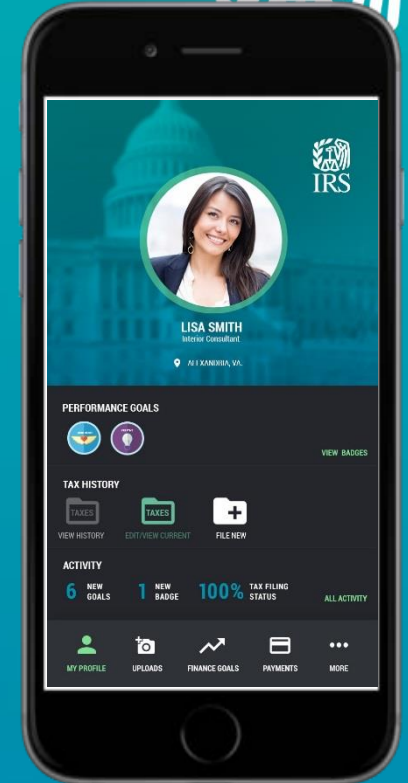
IRS

LISA SMITH
Interior Consultant

ALEXANDRIA, VA.

PERFORMANCE GOALS

VIEW BADGES

TAX HISTORY

TAXES
VIEW HISTORY

TAXES
EDIT/VIEW CURRENT

FILE NEW

ACTIVITY

6 NEW GOALS

1 NEW BADGE

100% TAX FILING STATUS

ALL ACTIVITY

MY PROFILE

UPLOADS

FINANCE GOALS

PAYMENTS

MORE